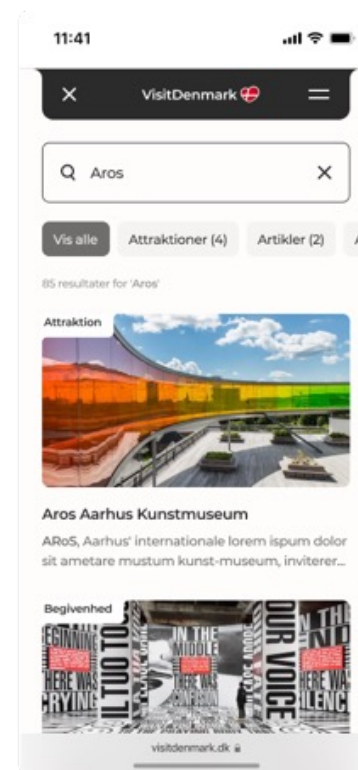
11:41

VisitDenmark

Aros

Vis alle | Attraktioner (4) | Artikler (2)

85 resultater for 'Aros'

Attraktion

Aros Aarhus Kunstmuseum

ARoS, Aarhus' internationale lorem ispum dolor sit ametare mustum kunst-museum, inviterer...

Begivenhed

BEGINNING IN THE MIDDLE THERE WAS CRYING OUR VOICE THERE WAS SILENCE

visitdenmark.dk